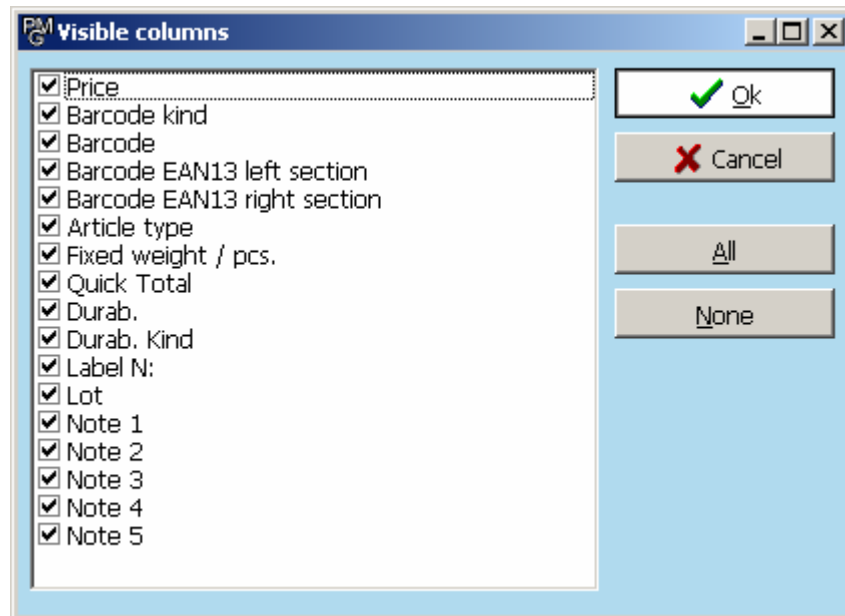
PMG Visible columns

☑ Price
☑ Barcode kind
☑ Barcode
☑ Barcode EAN13 left section
☑ Barcode EAN13 right section
☑ Article type
☑ Fixed weight / pcs.
☑ Quick Total
☑ Durab.
☑ Durab. Kind
☑ Label N:
☑ Lot
☑ Note 1
☑ Note 2
☑ Note 3
☑ Note 4
☑ Note 5

Ok
Cancel
All
None